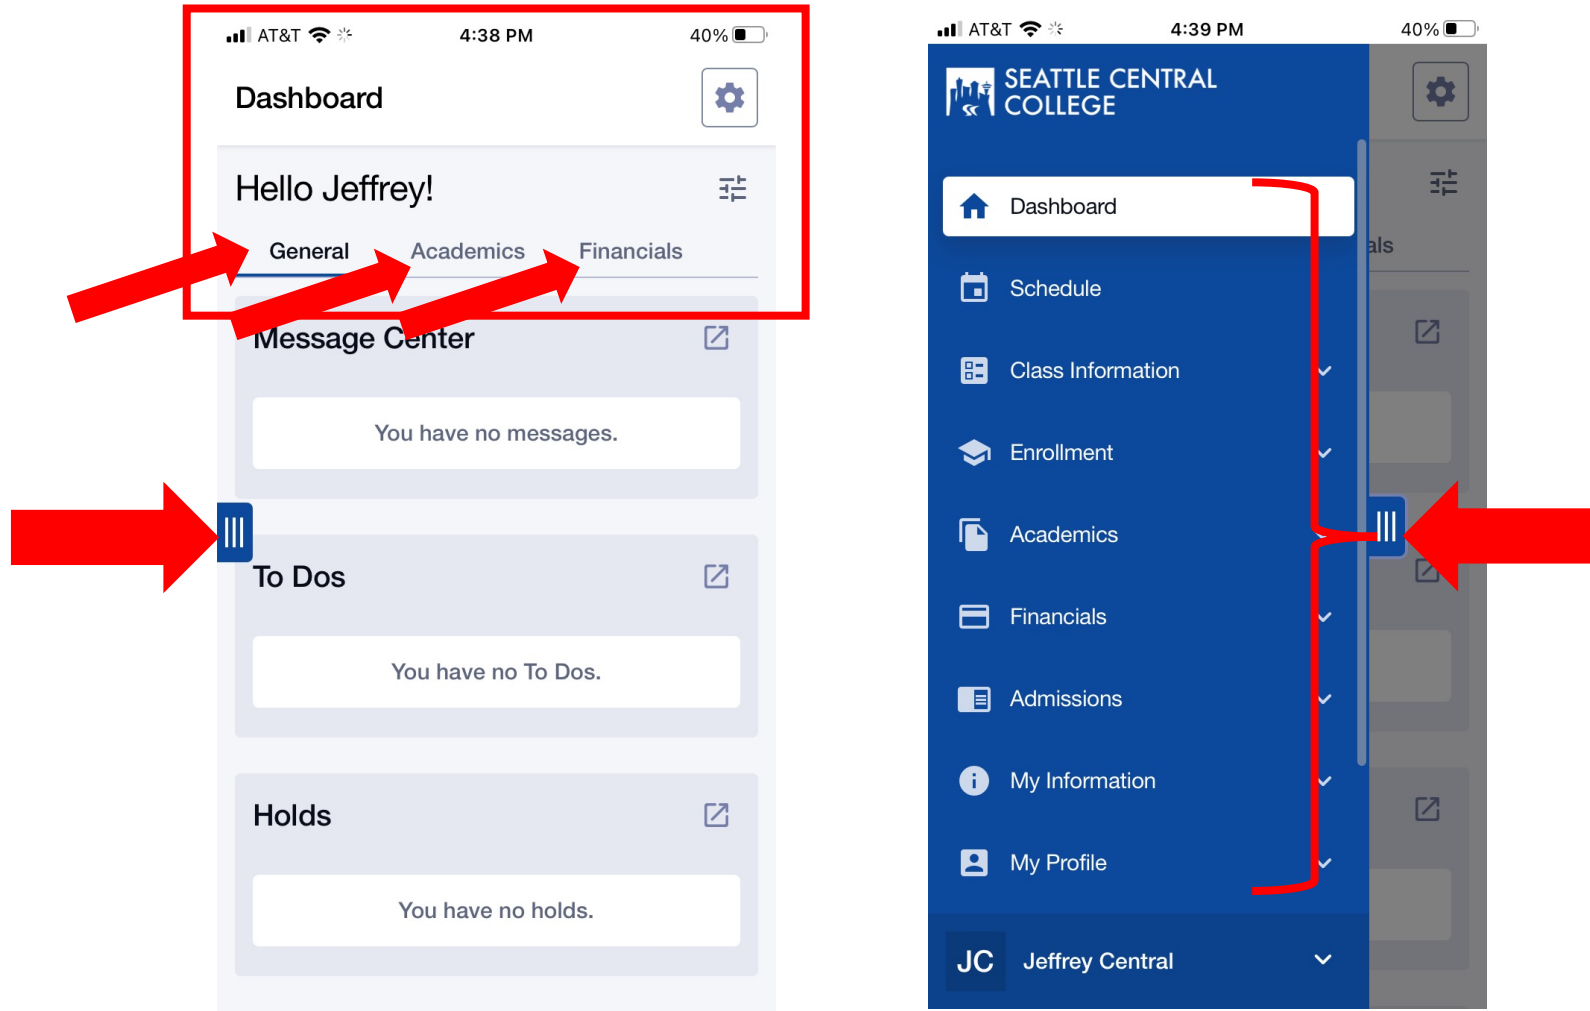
AT&T 4:38 PM 40%

Dashboard

Hello Jeffrey!

General Academics Financials

Message Center

You have no messages.

To Dos

You have no To Dos.

Holds

You have no holds.

AT&T 4:39 PM 40%

SEATTLE CENTRAL COLLEGE

Dashboard

Schedule

Class Information

Enrollment

Academics

Financials

Admissions

My Information

My Profile

JC Jeffrey Central

als